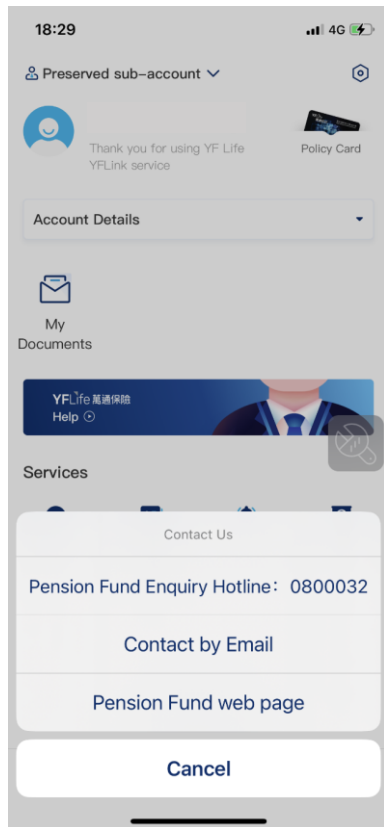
18:29

4G

Preserved sub-account

Thank you for using YF Life YFLink service

Policy Card

Account Details

My Documents

YFLife 萬通保險
Help

Services

Contact Us

Pension Fund Enquiry Hotline: 0800032

Contact by Email

Pension Fund web page

Cancel